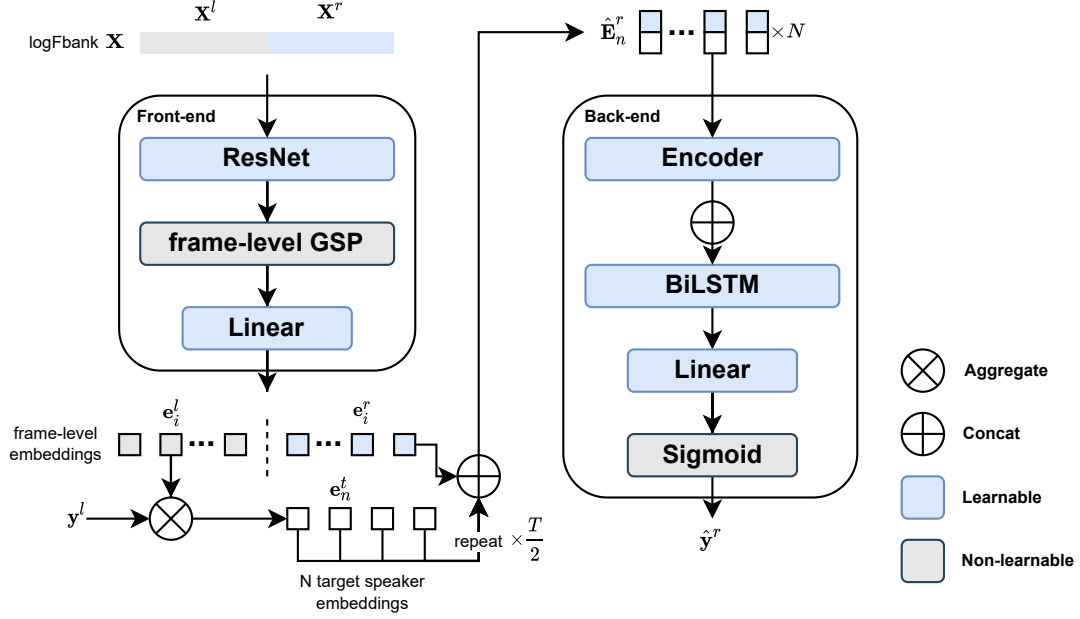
$\mathbf{X}^l$ $\mathbf{X}^r$

logFbank $\mathbf{X}$

Front-end

ResNet

frame-level GSP

Linear

$\mathbf{e}_i^l$ $\mathbf{e}_i^r$

frame-level embeddings

$\mathbf{y}^l$

$\mathbf{e}_n^t$

repeat $\times\frac{T}{2}$

N target speaker embeddings

$\hat{\mathbf{E}}_n^r$ $\times N$

Back-end

Encoder

BiLSTM

Linear

Sigmoid

$\hat{\mathbf{y}}^r$

Aggregate

Concat

Learnable

Non-learnable